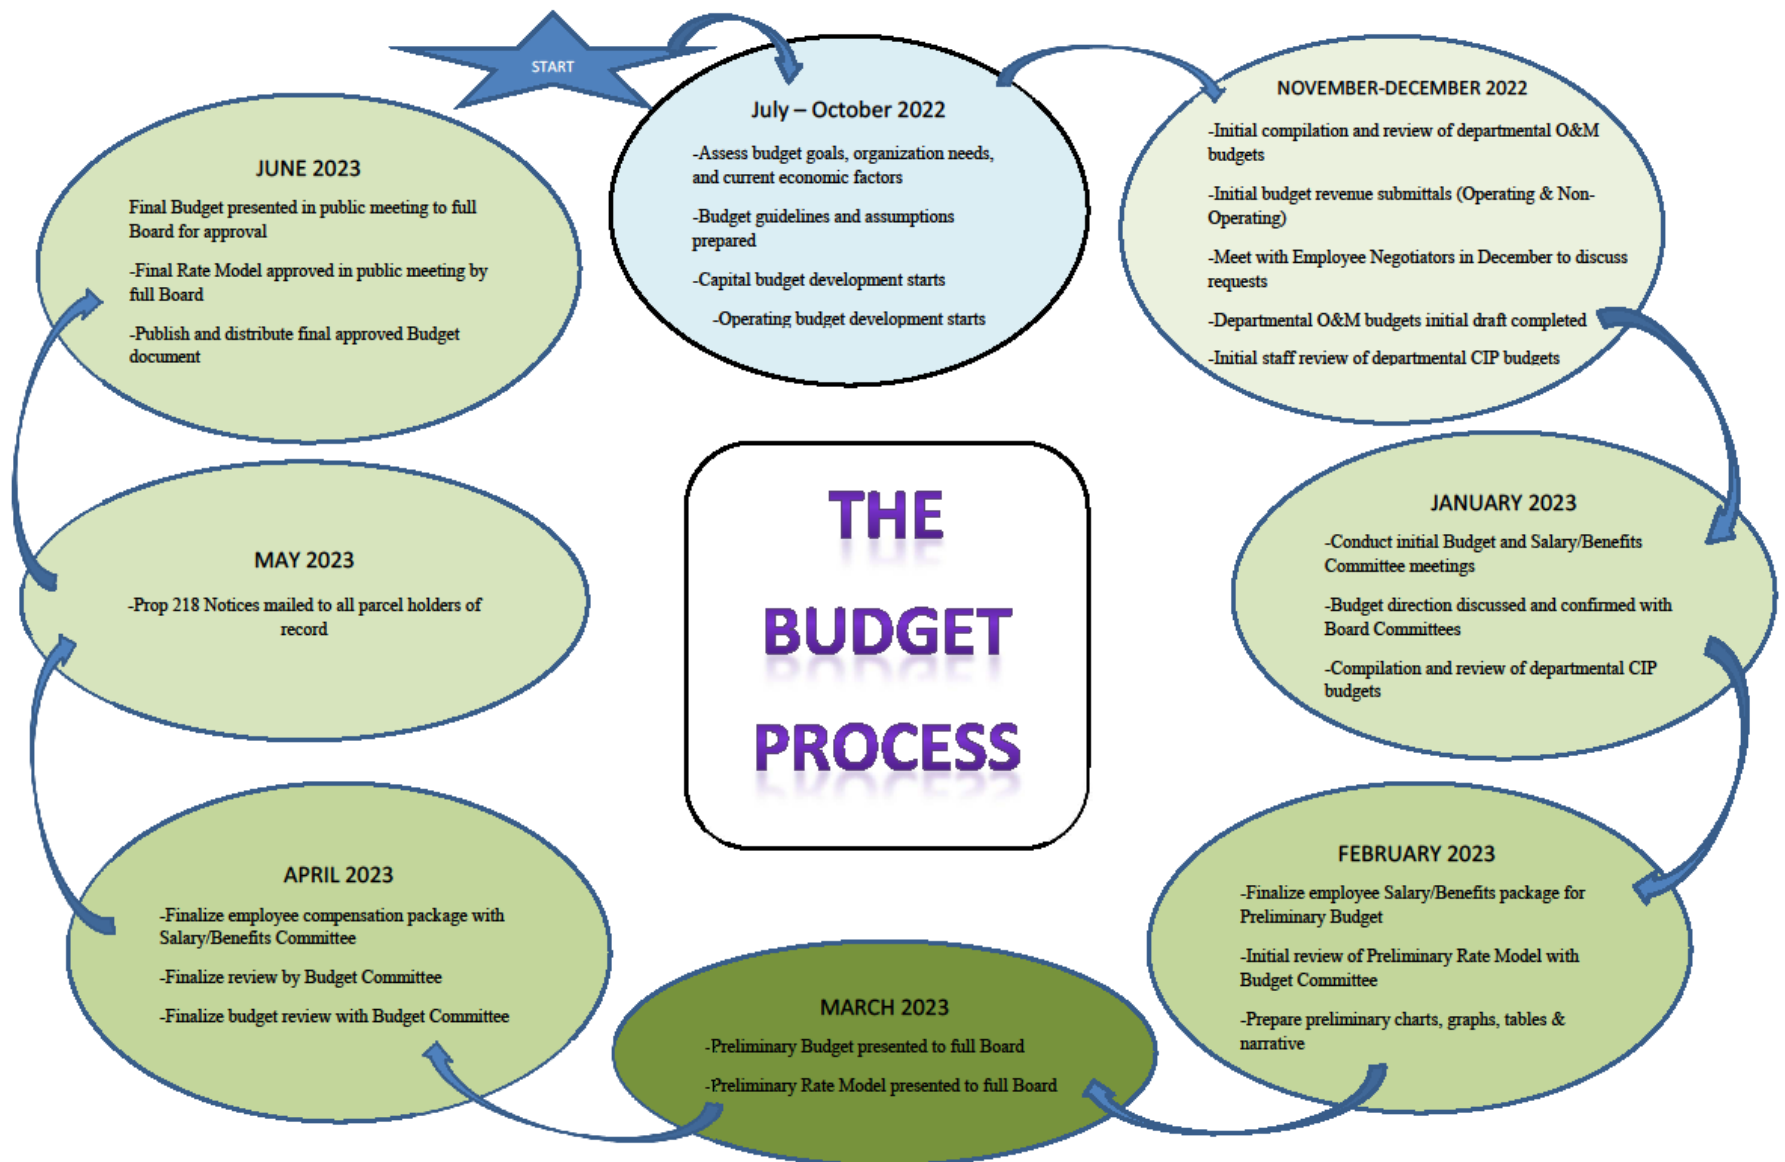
START

July – October 2022

-Assess budget goals, organization needs, and current economic factors

-Budget guidelines and assumptions prepared

-Capital budget development starts

-Operating budget development starts

NOVEMBER-DECEMBER 2022

-Initial compilation and review of departmental O&M budgets

-Initial budget revenue submittals (Operating & Non-Operating)

-Meet with Employee Negotiators in December to discuss requests

-Departmental O&M budgets initial draft completed

-Initial staff review of departmental CIP budgets

JANUARY 2023

-Conduct initial Budget and Salary/Benefits Committee meetings

-Budget direction discussed and confirmed with Board Committees

-Compilation and review of departmental CIP budgets

FEBRUARY 2023

-Finalize employee Salary/Benefits package for Preliminary Budget

-Initial review of Preliminary Rate Model with Budget Committee

-Prepare preliminary charts, graphs, tables & narrative

MARCH 2023

-Preliminary Budget presented to full Board

-Preliminary Rate Model presented to full Board

APRIL 2023

-Finalize employee compensation package with Salary/Benefits Committee

-Finalize review by Budget Committee

-Finalize budget review with Budget Committee

MAY 2023

-Prop 218 Notices mailed to all parcel holders of record

JUNE 2023

Final Budget presented in public meeting to full Board for approval

-Final Rate Model approved in public meeting by full Board

-Publish and distribute final approved Budget document

THE

BUDGET

PROCESS